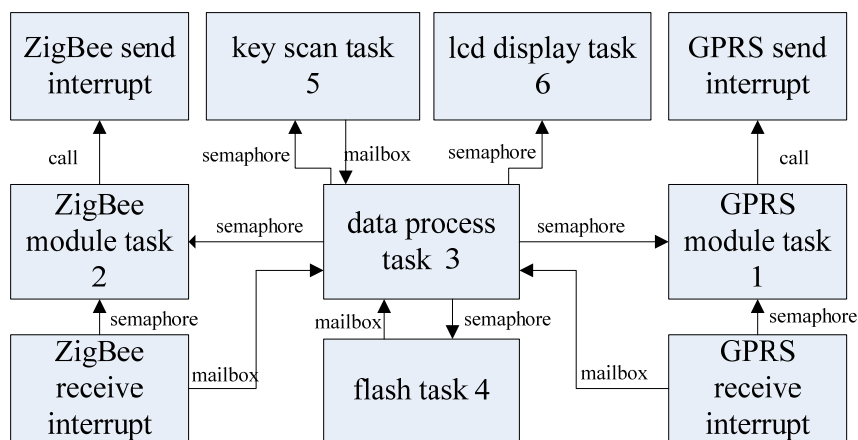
ZigBee send interrupt

key scan task 5

lcd display task 6

GPRS send interrupt

call

semaphore

mailbox

semaphore

call

ZigBee module task 2

semaphore

data process task 3

semaphore

GPRS module task 1

semaphore

mailbox

semaphore

semaphore

ZigBee receive interrupt

mailbox

flash task 4

mailbox

GPRS receive interrupt